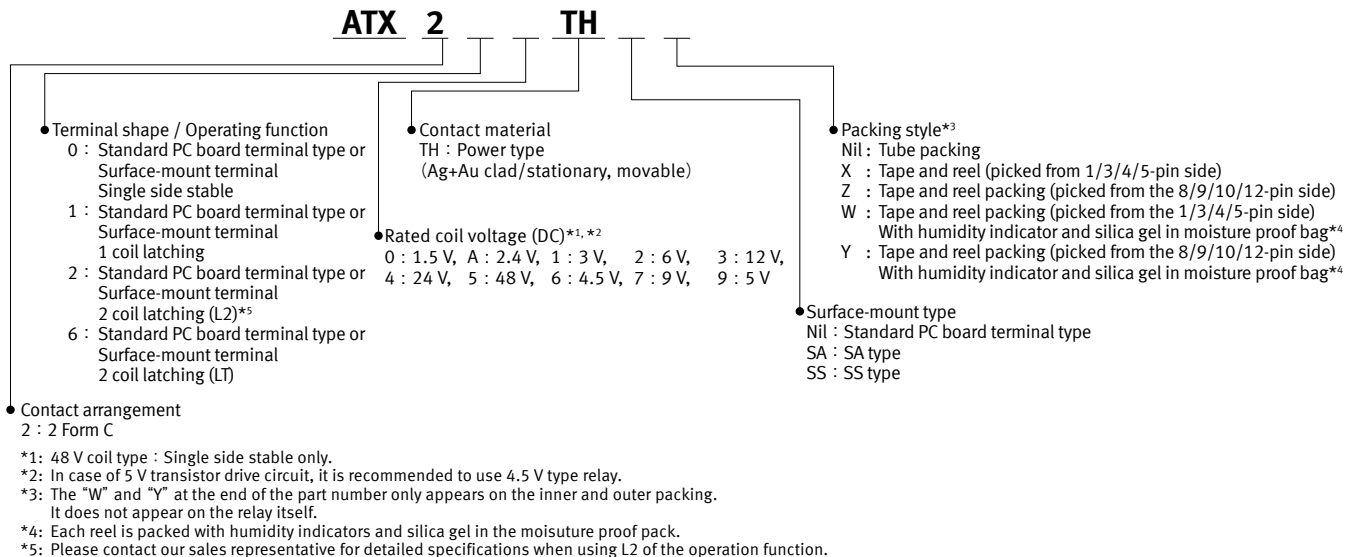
ATX 2 _ _ TH _ _

Terminal shape / Operating function
0 : Standard PC board terminal type or Surface-mount terminal Single side stable
1 : Standard PC board terminal type or Surface-mount terminal 1 coil latching
2 : Standard PC board terminal type or Surface-mount terminal 2 coil latching (L2)*5
6 : Standard PC board terminal type or Surface-mount terminal 2 coil latching (LT)

Contact material
TH : Power type
(Ag+Au clad/stationary, movable)

Rated coil voltage (DC)*1, *2
0 : 1.5 V, A : 2.4 V, 1 : 3 V, 2 : 6 V, 3 : 12 V,
4 : 24 V, 5 : 48 V, 6 : 4.5 V, 7 : 9 V, 9 : 5 V

Packing style*3
Nil : Tube packing
X : Tape and reel (picked from 1/3/4/5-pin side)
Z : Tape and reel packing (picked from the 8/9/10/12-pin side)
W : Tape and reel packing (picked from the 1/3/4/5-pin side) With humidity indicator and silica gel in moisture proof bag*4
Y : Tape and reel packing (picked from the 8/9/10/12-pin side) With humidity indicator and silica gel in moisture proof bag*4

Surface-mount type
Nil : Standard PC board terminal type
SA : SA type
SS : SS type

Contact arrangement
2 : 2 Form C

*1: 48 V coil type : Single side stable only.
*2: In case of 5 V transistor drive circuit, it is recommended to use 4.5 V type relay.
*3: The "W" and "Y" at the end of the part number only appears on the inner and outer packing. It does not appear on the relay itself.
*4: Each reel is packed with humidity indicators and silica gel in the moisture proof pack.
*5: Please contact our sales representative for detailed specifications when using L2 of the operation function.